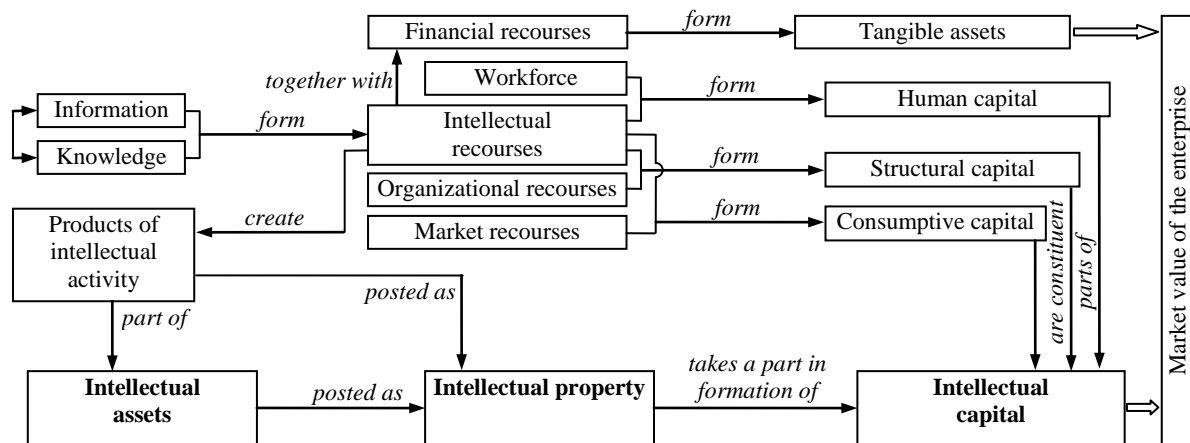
Financial recourses
form
Tangible assets
together with
Workforce
form
Human capital
Information
form
Intellectual recourses
Knowledge
form
Structural capital
Organizational recourses
Products of intellectual activity
create
form
Market recourses
Consumptive capital
are constituent parts of
Market value of the enterprise
posted as
part of
Intellectual assets
posted as
Intellectual property
takes a part in formation of
Intellectual capital